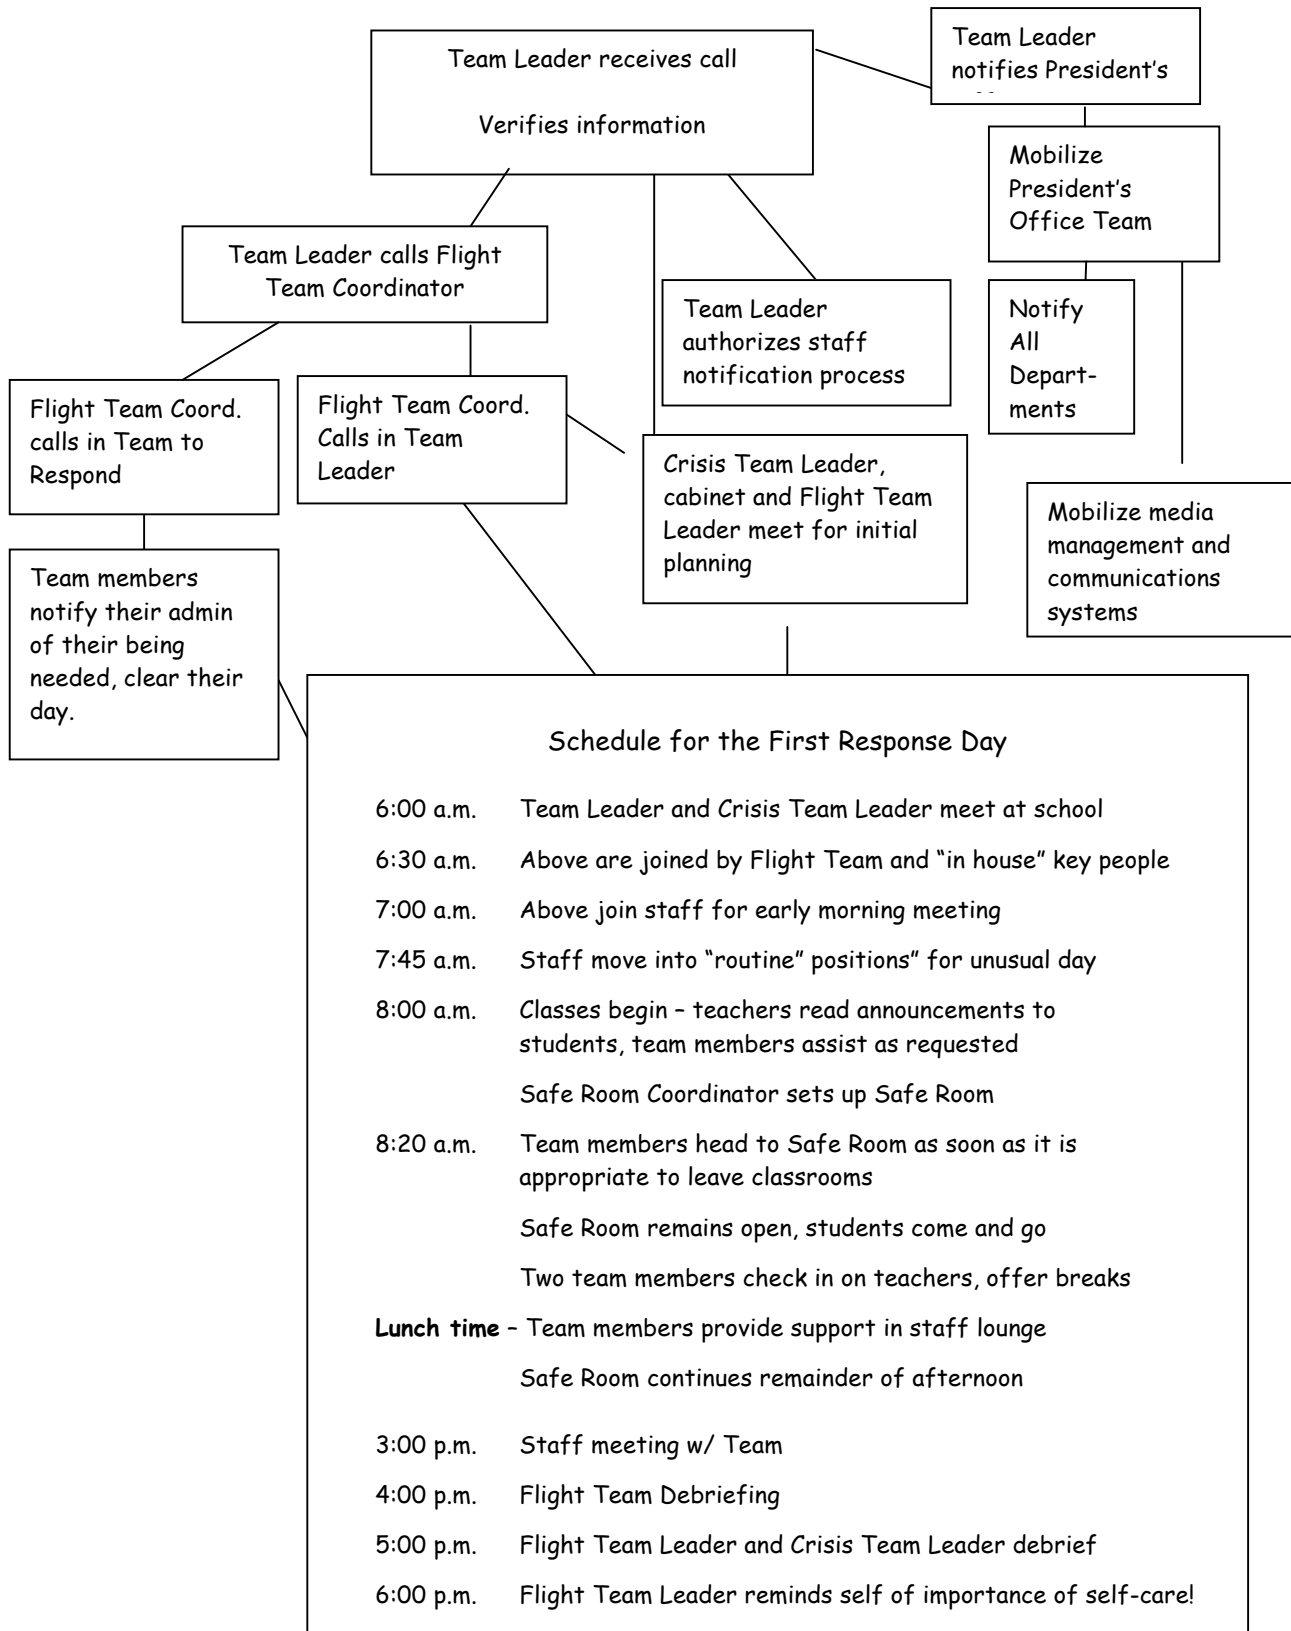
Team Leader receives call

Verifies information

Team Leader notifies President's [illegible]

Mobilize President's Office Team

Team Leader calls Flight Team Coordinator

Team Leader authorizes staff notification process

Notify All Departments

Flight Team Coord. calls in Team to Respond

Flight Team Coord. Calls in Team Leader

Crisis Team Leader, cabinet and Flight Team Leader meet for initial planning

Mobilize media management and communications systems

Team members notify their admin of their being needed, clear their day.

Schedule for the First Response Day

6:00 a.m. Team Leader and Crisis Team Leader meet at school

6:30 a.m. Above are joined by Flight Team and "in house" key people

7:00 a.m. Above join staff for early morning meeting

7:45 a.m. Staff move into "routine" positions" for unusual day

8:00 a.m. Classes begin – teachers read announcements to students, team members assist as requested

Safe Room Coordinator sets up Safe Room

8:20 a.m. Team members head to Safe Room as soon as it is appropriate to leave classrooms

Safe Room remains open, students come and go

Two team members check in on teachers, offer breaks

**Lunch time** – Team members provide support in staff lounge

Safe Room continues remainder of afternoon

3:00 p.m. Staff meeting w/ Team

4:00 p.m. Flight Team Debriefing

5:00 p.m. Flight Team Leader and Crisis Team Leader debrief

6:00 p.m. Flight Team Leader reminds self of importance of self-care!